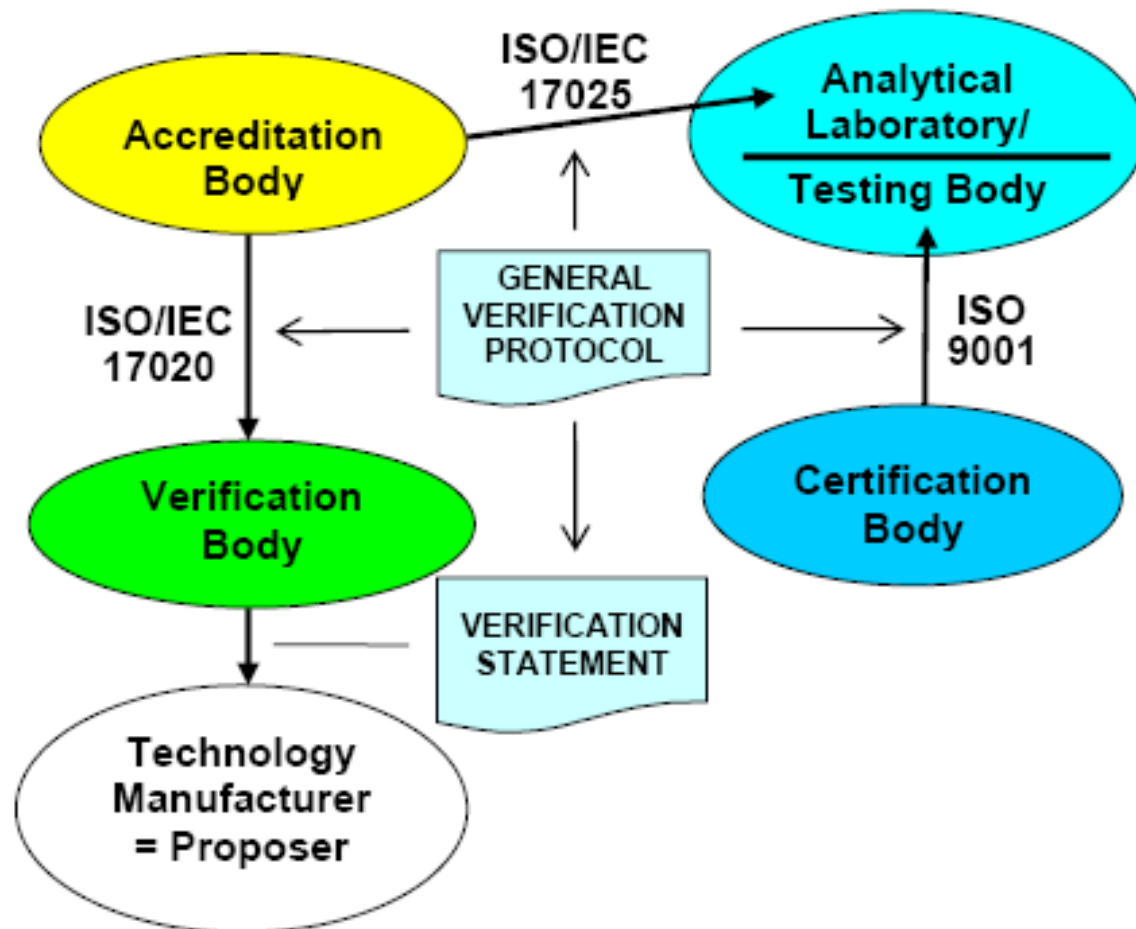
Accreditation Body

ISO/IEC 17025

Analytical Laboratory/

Testing Body

GENERAL VERIFICATION PROTOCOL

ISO/IEC 17020

ISO 9001

Verification Body

Certification Body

VERIFICATION STATEMENT

Technology Manufacturer = Proposer